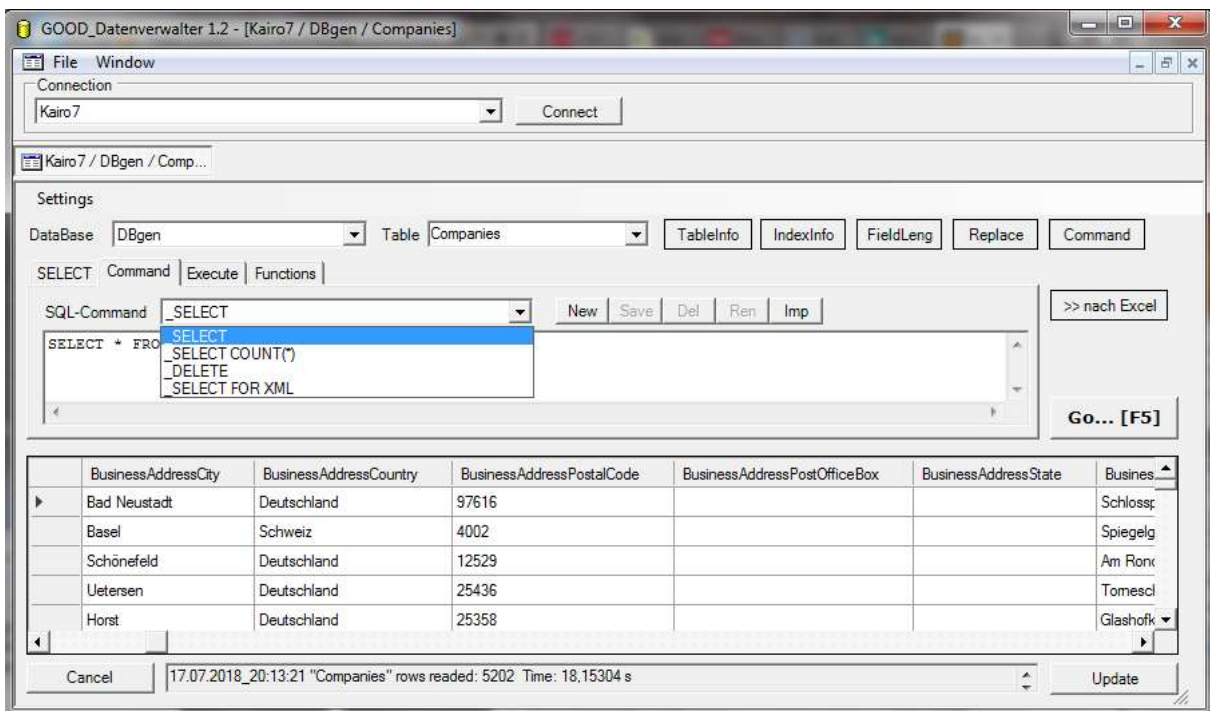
GOOD_Datenverwalter 1.2 - [Kairo7 / DBgen / Companies]

File Window

Connection

Kairo7

Connect

Kairo7 / DBgen / Comp...

Settings

DataBase DBgen

Table Companies

TableInfo IndexInfo FieldLeng Replace Command

SELECT Command Execute Functions

SQL-Command _SELECT

New Save Del Ren Imp

>> nach Excel

SELECT * FRO

_SELECT
_SELECT COUNT(*)
_DELETE
_SELECT FOR XML

Go... [F5]

| BusinessAddressCity | BusinessAddressCountry | BusinessAddressPostalCode | BusinessAddressPostOfficeBox | BusinessAddressState | Busines |
|---|---|---|---|---|---|
| Bad Neustadt | Deutschland | 97616 | | | Schlossp |
| Basel | Schweiz | 4002 | | | Spiegelg |
| Schönefeld | Deutschland | 12529 | | | Am Ronc |
| Uetersen | Deutschland | 25436 | | | Tomescl |
| Horst | Deutschland | 25358 | | | Glashofk |

Cancel

17.07.2018_20:13:21 "Companies" rows readed: 5202 Time: 18,15304 s

Update